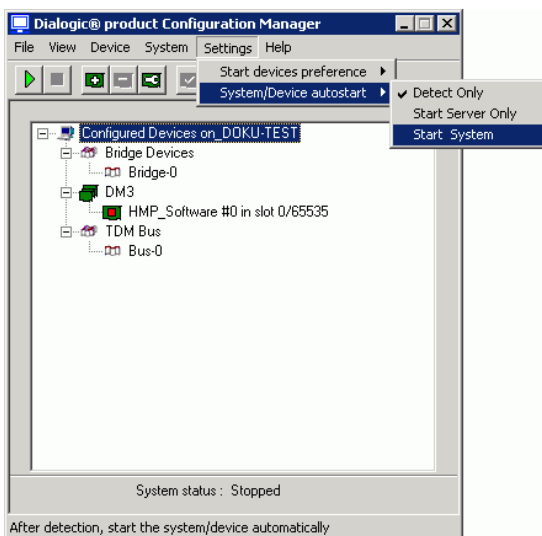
Dialogic® product Configuration Manager

File View Device System Settings Help

Start devices preference ▸
System/Device autostart ▸

✔ Detect Only
Start Server Only
Start System

Configured Devices on_DOKU-TEST
Bridge Devices
Bridge-0
DM3
HMP_Software #0 in slot 0/65535
TDM Bus
Bus-0

System status : Stopped

After detection, start the system/device automatically